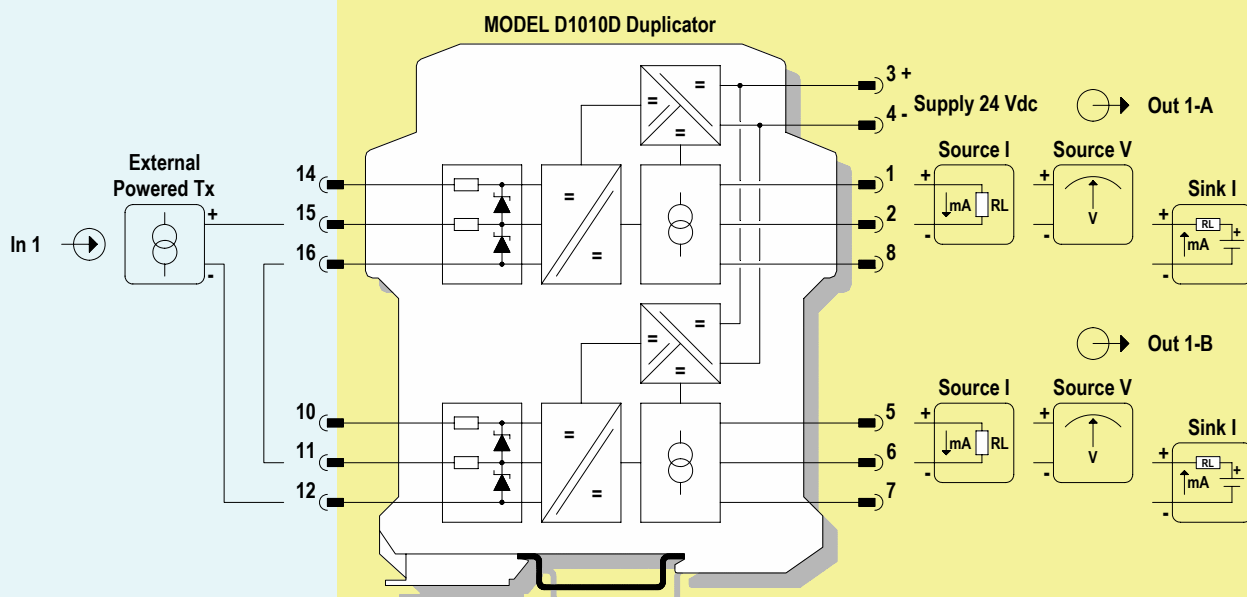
MODEL D1010D Duplicator

In 1

External Powered Tx

+

-

14

15

16

10

11

12

=

=

=

=

=

=

=

=

=

=

3 +

4 -

Supply 24 Vdc

Out 1-A

1

2

8

Source I

+

-

mA

RL

Source V

+

-

V

Sink I

+

-

RL

mA

+

Out 1-B

5

6

7

Source I

+

-

mA

RL

Source V

+

-

V

Sink I

+

-

RL

mA

+